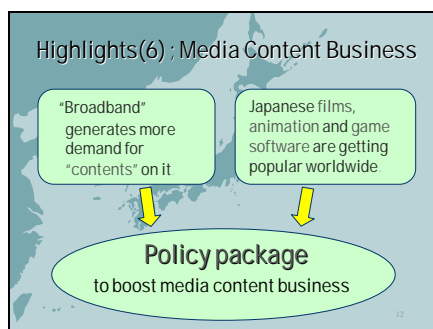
Highlights(6) ; Media Content Business

"Broadband" generates more demand for "contents" on it.

Japanese films, animation and game software are getting popular worldwide.

Policy package
to boost media content business

12